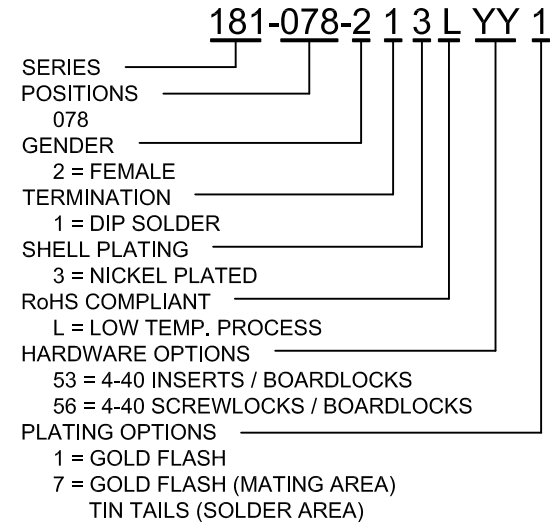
181-078-2 1 3 L YY 1

SERIES
POSITIONS
078
GENDER
2 = FEMALE
TERMINATION
1 = DIP SOLDER
SHELL PLATING
3 = NICKEL PLATED
RoHS COMPLIANT
L = LOW TEMP. PROCESS
HARDWARE OPTIONS
53 = 4-40 INSERTS / BOARDLOCKS
56 = 4-40 SCREWLOCKS / BOARDLOCKS
PLATING OPTIONS
1 = GOLD FLASH
7 = GOLD FLASH (MATING AREA)
TIN TAILS (SOLDER AREA)